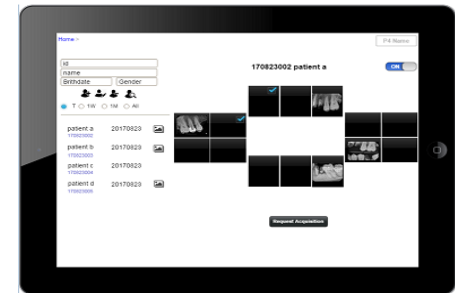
Home >

PI Name

id

name

Birthdate Gender

T 1W 1M All

patient a 170823002 20170823

patient b 170823003 20170823

patient c 170823004 20170823

patient d 170823005 20170823

170823002 patient a

ON

Request Acquisition